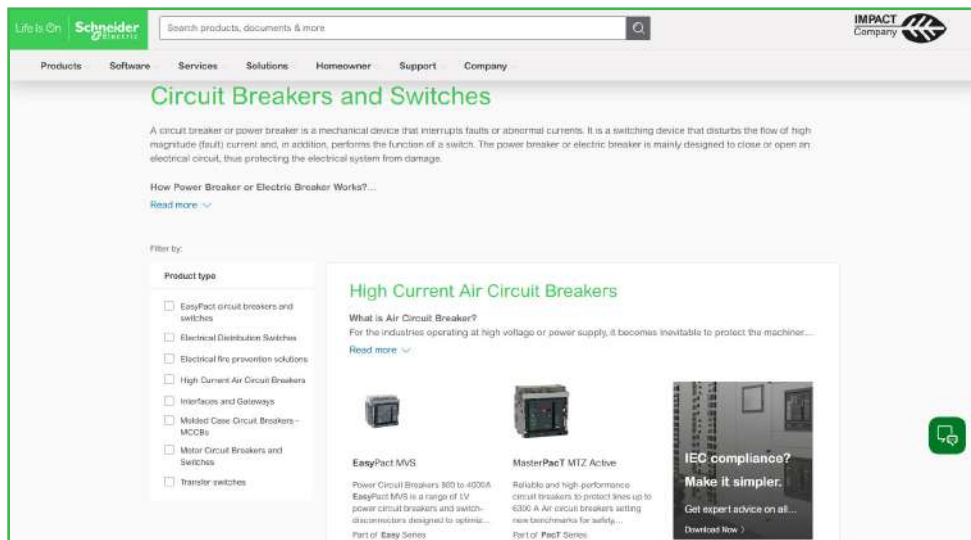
Life Is On Schneider Electric

Search products, documents & more

IMPACT Company

Products Software Services Solutions Homeowner Support Company

Circuit Breakers and Switches

A circuit breaker or power breaker is a mechanical device that interrupts faults or abnormal currents. It is a switching device that disturbs the flow of high magnitude (fault) current and, in addition, performs the function of a switch. The power breaker or electric breaker is mainly designed to close or open an electrical circuit, thus protecting the electrical system from damage.

How Power Breaker or Electric Breaker Works?...

Read more

Filter by:

Product type

EasyPact circuit breakers and switches

Electrical Distribution Switches

Electrical fire prevention solutions

High Current Air Circuit Breakers

Interfaces and Gateways

Molded Case Circuit Breakers - MCCBs

Motor Circuit Breakers and Switches

Transfer switches

High Current Air Circuit Breakers

What is Air Circuit Breaker?

For the industries operating at high voltage or power supply, it becomes inevitable to protect the machiner...

Read more

EasyPact MVS

Power Circuit Breakers 800 to 4000A EasyPact MVS is a range of LV power circuit breakers and switch-disconnectors designed to optimiz...

Part of Easy Series

MasterPacT MTZ Active

Reliable and high-performance circuit breakers to protect lines up to 6300 A Air circuit breakers setting new benchmarks for safety,...

Part of PacT Series

IEC compliance? Make it simpler.

Get expert advice on all...

Download Now